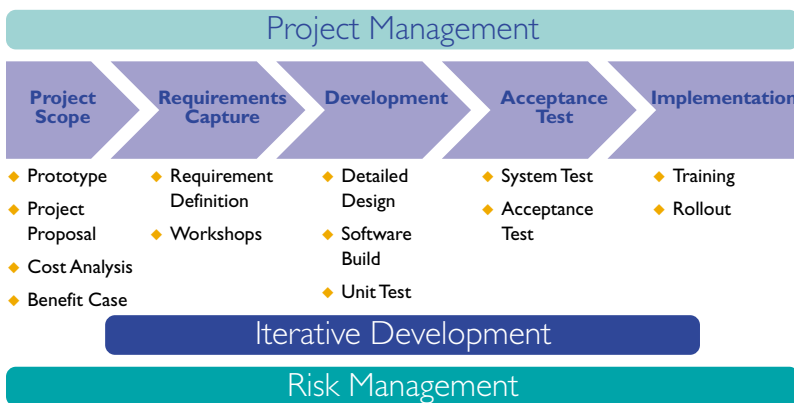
Project Management

Project Scope

Requirements Capture

Development

Acceptance Test

Implementation

- Prototype
- Project Proposal
- Cost Analysis
- Benefit Case

- Requirement Definition
- Workshops

- Detailed Design
- Software Build
- Unit Test

- System Test
- Acceptance Test

- Training
- Rollout

Iterative Development

Risk Management